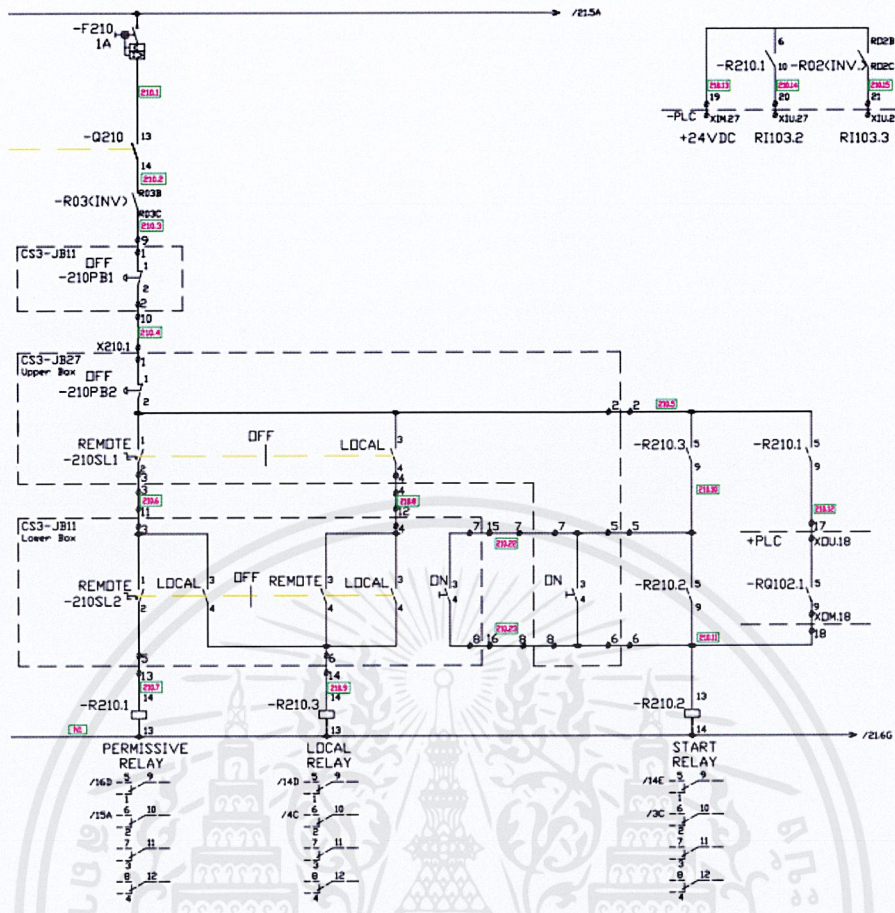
-F210
1A

/21.5A

210.1

-Q210
13
14
210.2

-R03(INV)
R03B
R03C
210.3
9

CS3-JB11
1
OFF
-210PB1
2
2
10
210.4

X210.1
1
CS3-JB27
Upper Box
1
OFF
-210PB2
2

2 2 210.5

REMOTE 1
-210SL1 2
OFF
LOCAL 3
4
3
4
210.6
11
210.8
12

CS3-JB11
Lower Box
3

REMOTE 1
-210SL2 2
LOCAL 3
4
OFF
REMOTE 1
2
LOCAL 3
4

7 15 7 7 5 5
210.20
ON 3
4
ON 3
4
8 16 8 8 6 6
210.23

-R210.3 5
9
210.10

-R210.1 5
9
210.12
17
+PLC XDU.18

-R210.2 5
9
210.11

-RQ102.1 5
9
XDM.18
18

5
13
210.7
14
-R210.1
13
210.1

6
14
210.9
14
-R210.3
13

13
-R210.2
14

/21.6G

PERMISSIVE
RELAY
/16D 5 9 1
/15A 6 10 2
7 11 3
8 12 4

LOCAL
RELAY
/14D 5 9 1
/4C 6 10 2
7 11 3
8 12 4

START
RELAY
/14E 5 9 1
/3C 6 10 2
7 11 3
8 12 4

-R210.1 6 10 -R02(INV.) R02B R02C
210.13 210.14 210.15
19 20 21
-PLC XIM.27 XIU.27 XIU.2
+24VDC RI103.2 RI103.3